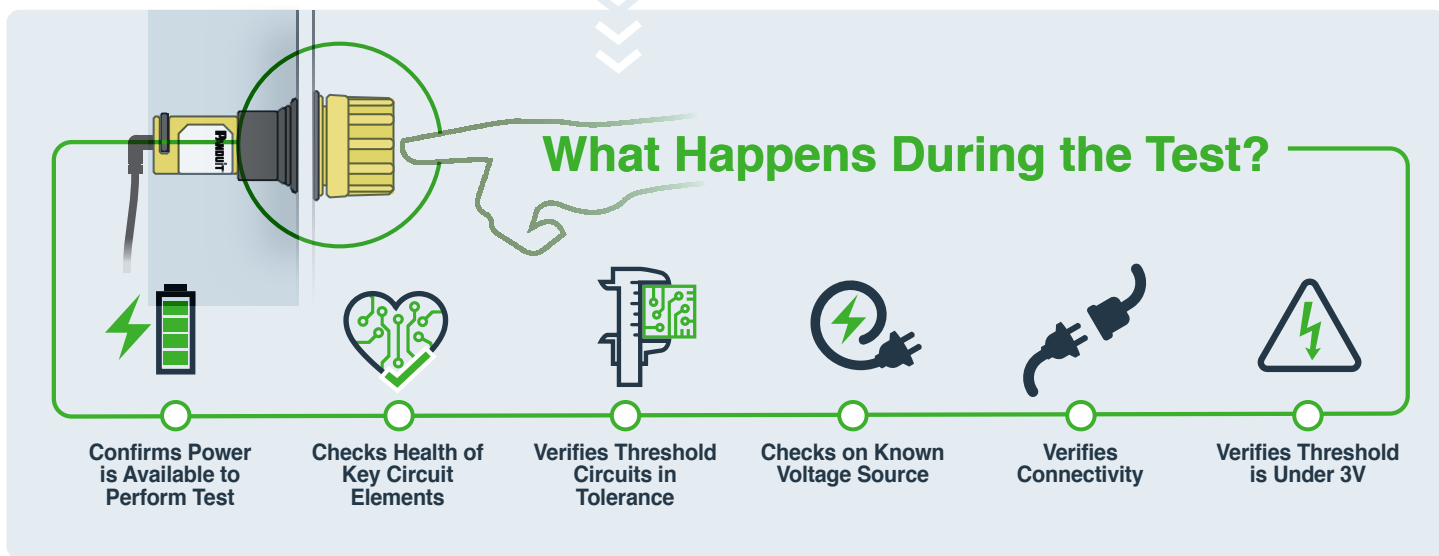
PANDUIT

What Happens During the Test?

Confirms Power is Available to Perform Test

Checks Health of Key Circuit Elements

Verifies Threshold Circuits in Tolerance

Checks on Known Voltage Source

Verifies Connectivity

Verifies Threshold is Under 3V